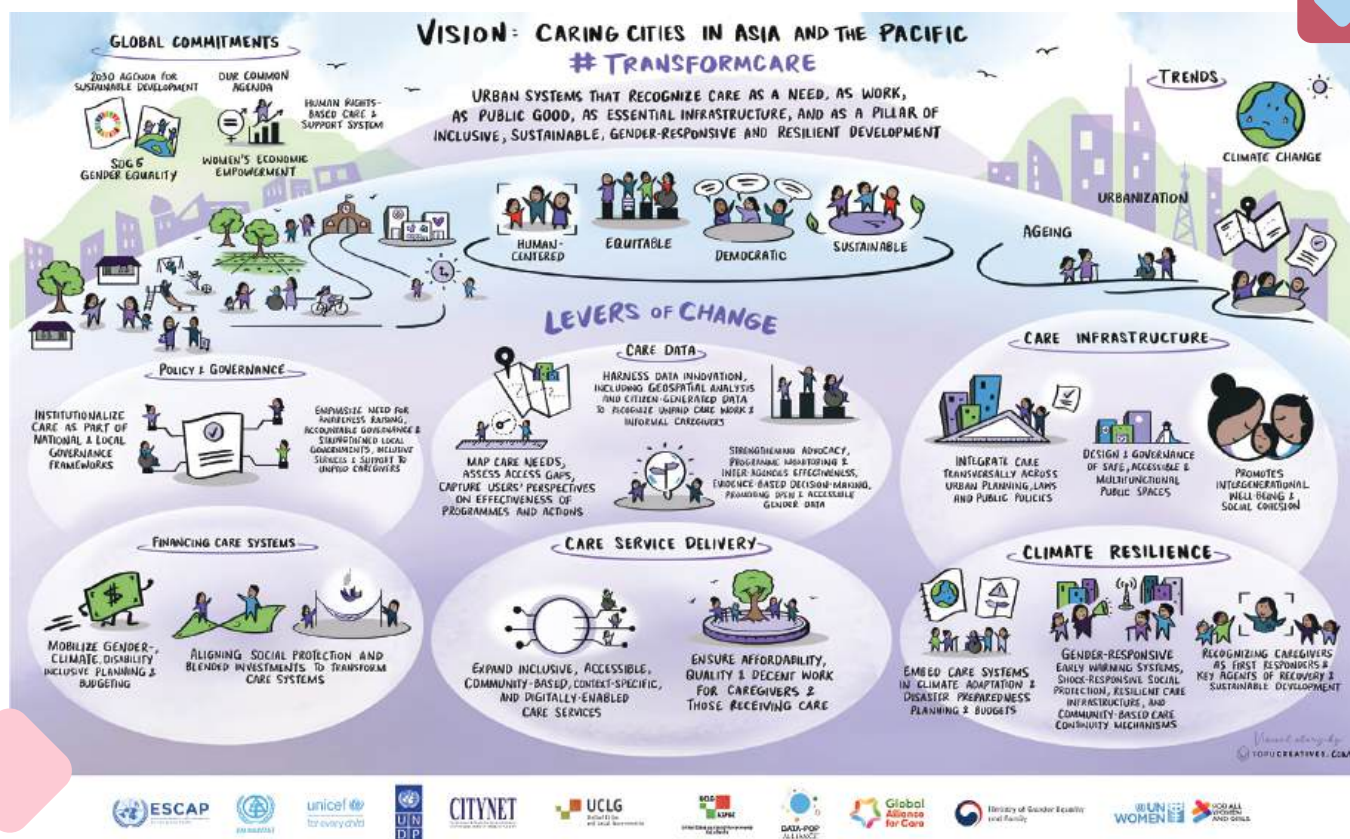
VISION: CARING CITIES IN ASIA AND THE PACIFIC
#TRANSFORMCARE

URBAN SYSTEMS THAT RECOGNIZE CARE AS A NEED, AS WORK, AS PUBLIC GOOD, AS ESSENTIAL INFRASTRUCTURE, AND AS A PILLAR OF INCLUSIVE, SUSTAINABLE, GENDER-RESPONSIVE AND RESILIENT DEVELOPMENT

GLOBAL COMMITMENTS

2030 AGENDA FOR SUSTAINABLE DEVELOPMENT

OUR COMMON AGENDA

HUMAN RIGHTS-BASED CARE & SUPPORT SYSTEM

SDG 5 GENDER EQUALITY

WOMEN'S ECONOMIC EMPOWERMENT

TRENDS

CLIMATE CHANGE

URBANIZATION

AGEING

HUMAN-CENTERED

EQUITABLE

DEMOCRATIC

SUSTAINABLE

LEVERS OF CHANGE

POLICY & GOVERNANCE

INSTITUTIONALIZE CARE AS PART OF NATIONAL & LOCAL GOVERNANCE FRAMEWORKS

EMPHASIZE NEED FOR AWARENESS RAISING, ACCOUNTABLE GOVERNANCE & STRENGTHENED LOCAL GOVERNMENTS, INCLUSIVE SERVICES & SUPPORT TO UNPAID CAREGIVERS

CARE DATA

HARNESS DATA INNOVATION, INCLUDING GEOSPATIAL ANALYSIS AND CITIZEN-GENERATED DATA TO RECOGNIZE UNPAID CARE WORK & INFORMAL CAREGIVERS

MAP CARE NEEDS, ASSESS ACCESS GAPS, CAPTURE USERS' PERSPECTIVES ON EFFECTIVENESS OF PROGRAMMES AND ACTIONS

STRENGTHENING ADVOCACY, PROGRAMME MONITORING & INTER-AGENCIES EFFECTIVENESS, EVIDENCE-BASED DECISION-MAKING, PROMOTING OPEN & ACCESSIBLE GENDER DATA

CARE INFRASTRUCTURE

INTEGRATE CARE TRANSVERSALLY ACROSS URBAN PLANNING, LAWS AND PUBLIC POLICIES

DESIGN & GOVERNANCE OF SAFE, ACCESSIBLE & MULTIFUNCTIONAL PUBLIC SPACES

PROMOTES INTERGENERATIONAL WELL-BEING & SOCIAL COHESION

FINANCING CARE SYSTEMS

MOBILIZE GENDER-, CLIMATE, DISABILITY INCLUSIVE PLANNING & BUDGETING

ALIGNING SOCIAL PROTECTION AND BLENDED INVESTMENTS TO TRANSFORM CARE SYSTEMS

CARE SERVICE DELIVERY

EXPAND INCLUSIVE, ACCESSIBLE, COMMUNITY-BASED, CONTEXT-SPECIFIC, AND DIGITALLY-ENABLED CARE SERVICES

ENSURE AFFORDABILITY, QUALITY & DECENT WORK FOR CAREGIVERS & THOSE RECEIVING CARE

CLIMATE RESILIENCE

EMBED CARE SYSTEMS IN CLIMATE ADAPTATION & DISASTER PREPAREDNESS PLANNING & BUDGETS

GENDER-RESPONSIVE EARLY WARNING SYSTEMS, SHOCK-RESPONSIVE SOCIAL PROTECTION, RESILIENT CARE INFRASTRUCTURE, AND COMMUNITY-BASED CARE CONTINUITY MECHANISMS

RECOGNIZING CAREGIVERS AS FIRST RESPONDERS & KEY AGENTS OF RECOVERY & SUSTAINABLE DEVELOPMENT

Visual story by YOPUCREATIVES.COM

ESCAP UN-HABITAT unicef for every child UNDP CITYNET UCLG KSPBE DATA-POP ALLIANCE Global Alliance for Care Ministry of Gender Equality and Family UN WOMEN